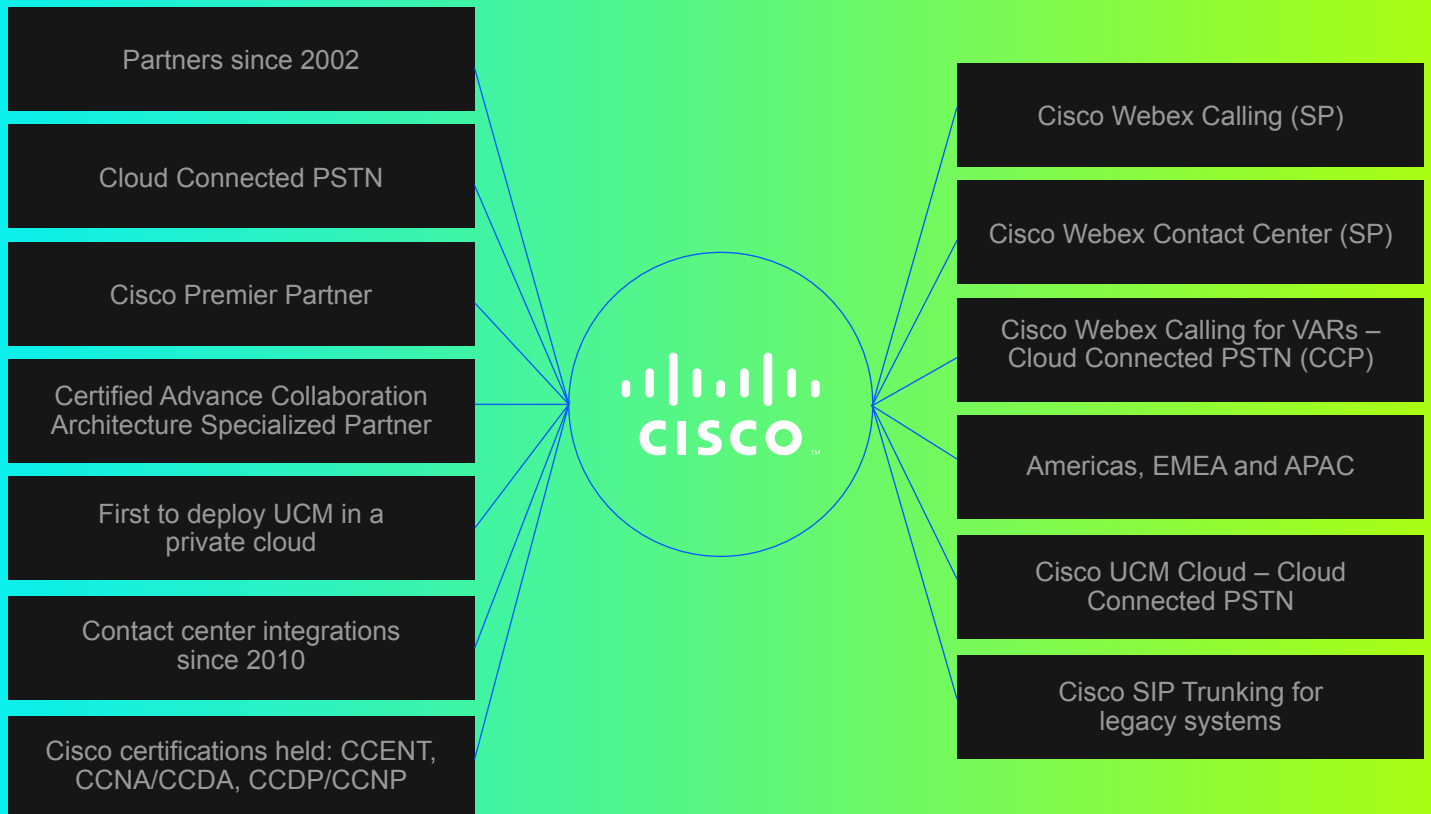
Partners since 2002

Cloud Connected PSTN

Cisco Premier Partner

Certified Advance Collaboration Architecture Specialized Partner

First to deploy UCM in a private cloud

Contact center integrations since 2010

Cisco certifications held: CCENT, CCNA/CCDA, CCDP/CCNP

CISCO™

Cisco Webex Calling (SP)

Cisco Webex Contact Center (SP)

Cisco Webex Calling for VARs – Cloud Connected PSTN (CCP)

Americas, EMEA and APAC

Cisco UCM Cloud – Cloud Connected PSTN

Cisco SIP Trunking for legacy systems